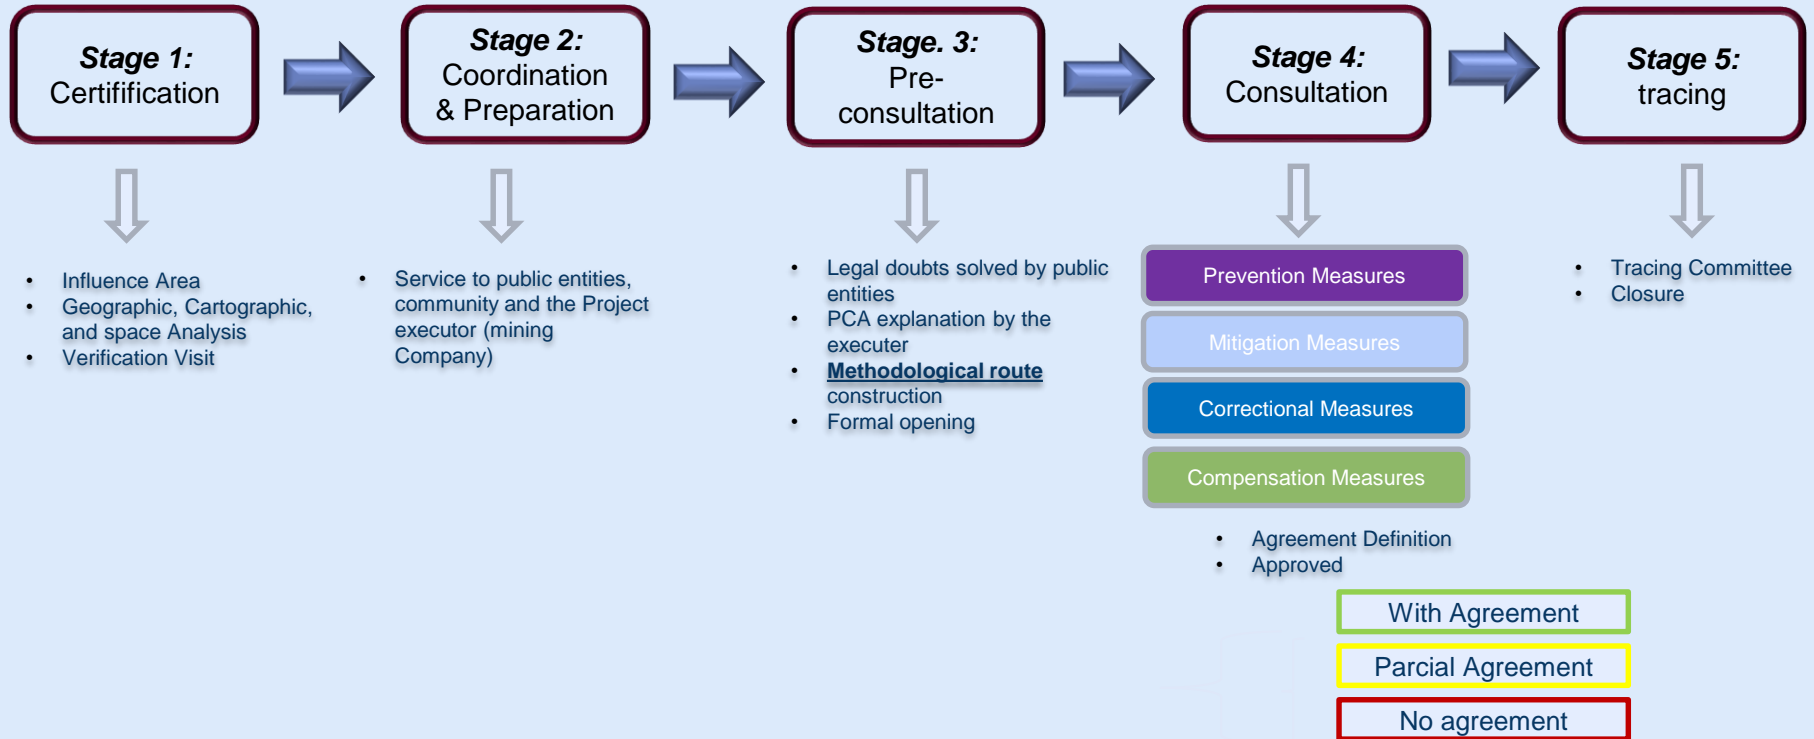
**Stage 1:** Certification

**Stage 2:** Coordination & Preparation

**Stage. 3:** Pre-consultation

**Stage 4:** Consultation

**Stage 5:** tracing

- Influence Area
- Geographic, Cartographic, and space Analysis
- Verification Visit

- Service to public entities, community and the Project executor (mining Company)

- Legal doubts solved by public entities
- PCA explanation by the executer
- **Methodological route** construction
- Formal opening

Prevention Measures

Mitigation Measures

Correctional Measures

Compensation Measures

- Agreement Definition
- Approved

With Agreement

Parcial Agreement

No agreement

- Tracing Committee
- Closure